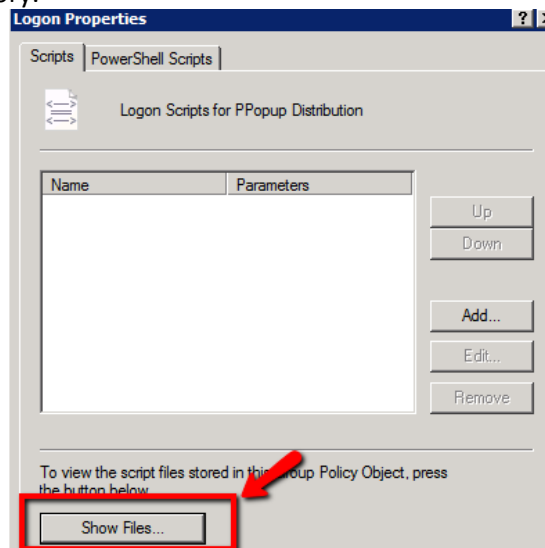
Logon Properties

? X

Scripts | PowerShell Scripts

Logon Scripts for PPopup Distribution

| Name | Parameters |
|---|---|
| | |

Up

Down

Add...

Edit...

Remove

To view the script files stored in thi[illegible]oup Policy Object, press the button below.

Show Files...